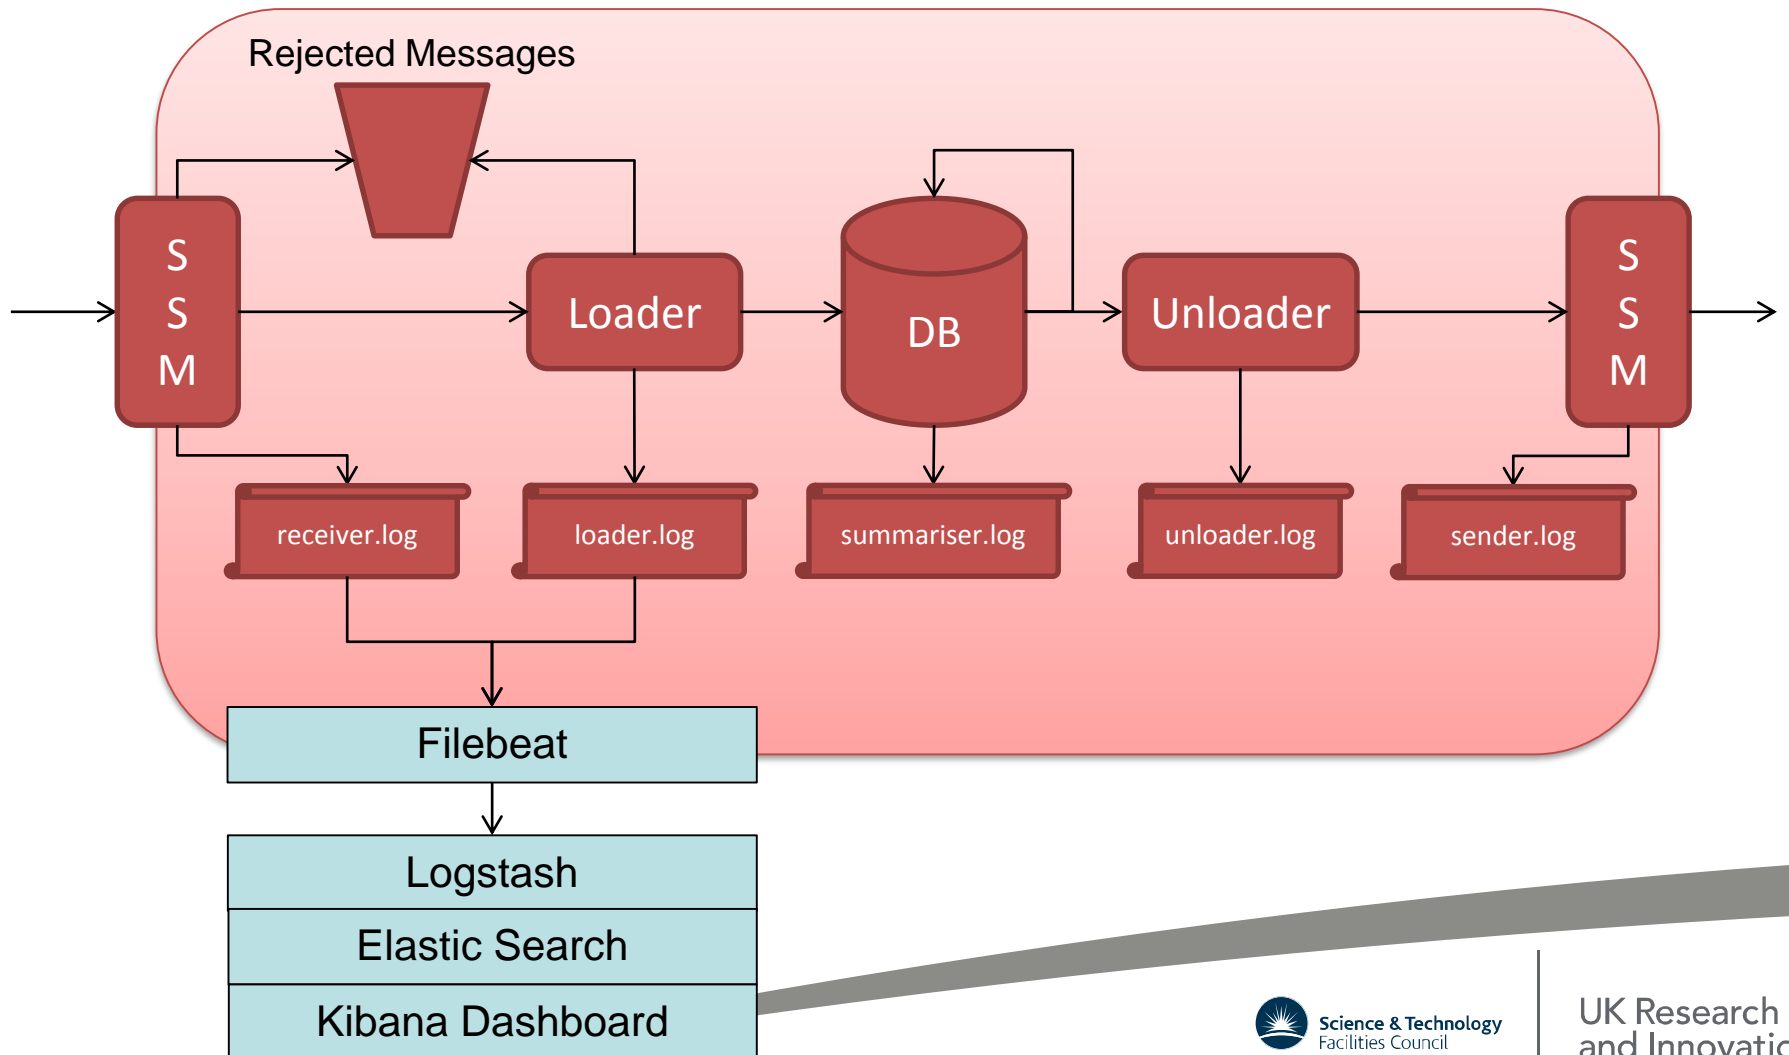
Rejected Messages

S
S
M

Loader

DB

Unloader

S
S
M

receiver.log

loader.log

summariser.log

unloader.log

sender.log

Filebeat

Logstash

Elastic Search

Kibana Dashboard

Science & Technology Facilities Council

UK Research and Innovatio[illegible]